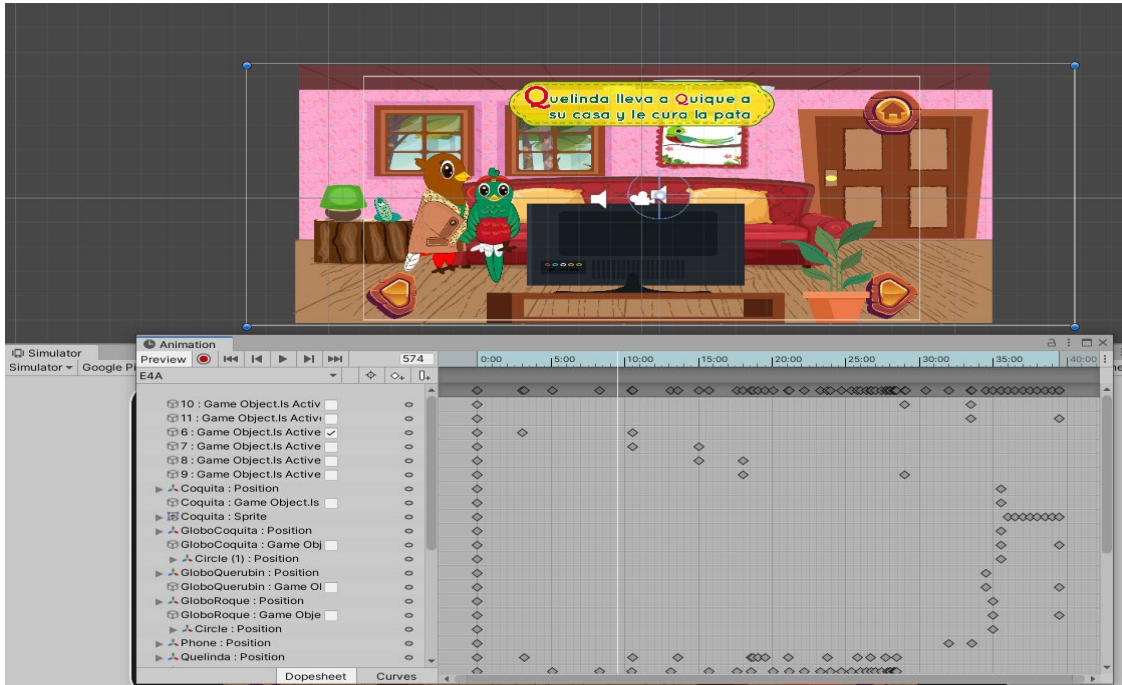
Quelinda lleva a Quique a su casa y le cura la pata

Simulator
Simulator ▾ Google Pi

Animation
Preview
574
E4A

0:00 5:00 10:00 15:00 20:00 25:00 30:00 35:00 40:00

10 : Game Object.Is Activ
11 : Game Object.Is Activ
6 : Game Object.Is Active ✓
7 : Game Object.Is Active
8 : Game Object.Is Active
9 : Game Object.Is Active
Coquita : Position
Coquita : Game Object.Is
Coquita : Sprite
GloboCoquita : Position
GloboCoquita : Game Obj
Circle (1) : Position
GloboQuerubin : Position
GloboQuerubin : Game Ol
GloboRoque : Position
GloboRoque : Game Obje
Circle : Position
Phone : Position
Quelinda : Position

Dopesheet
Curves